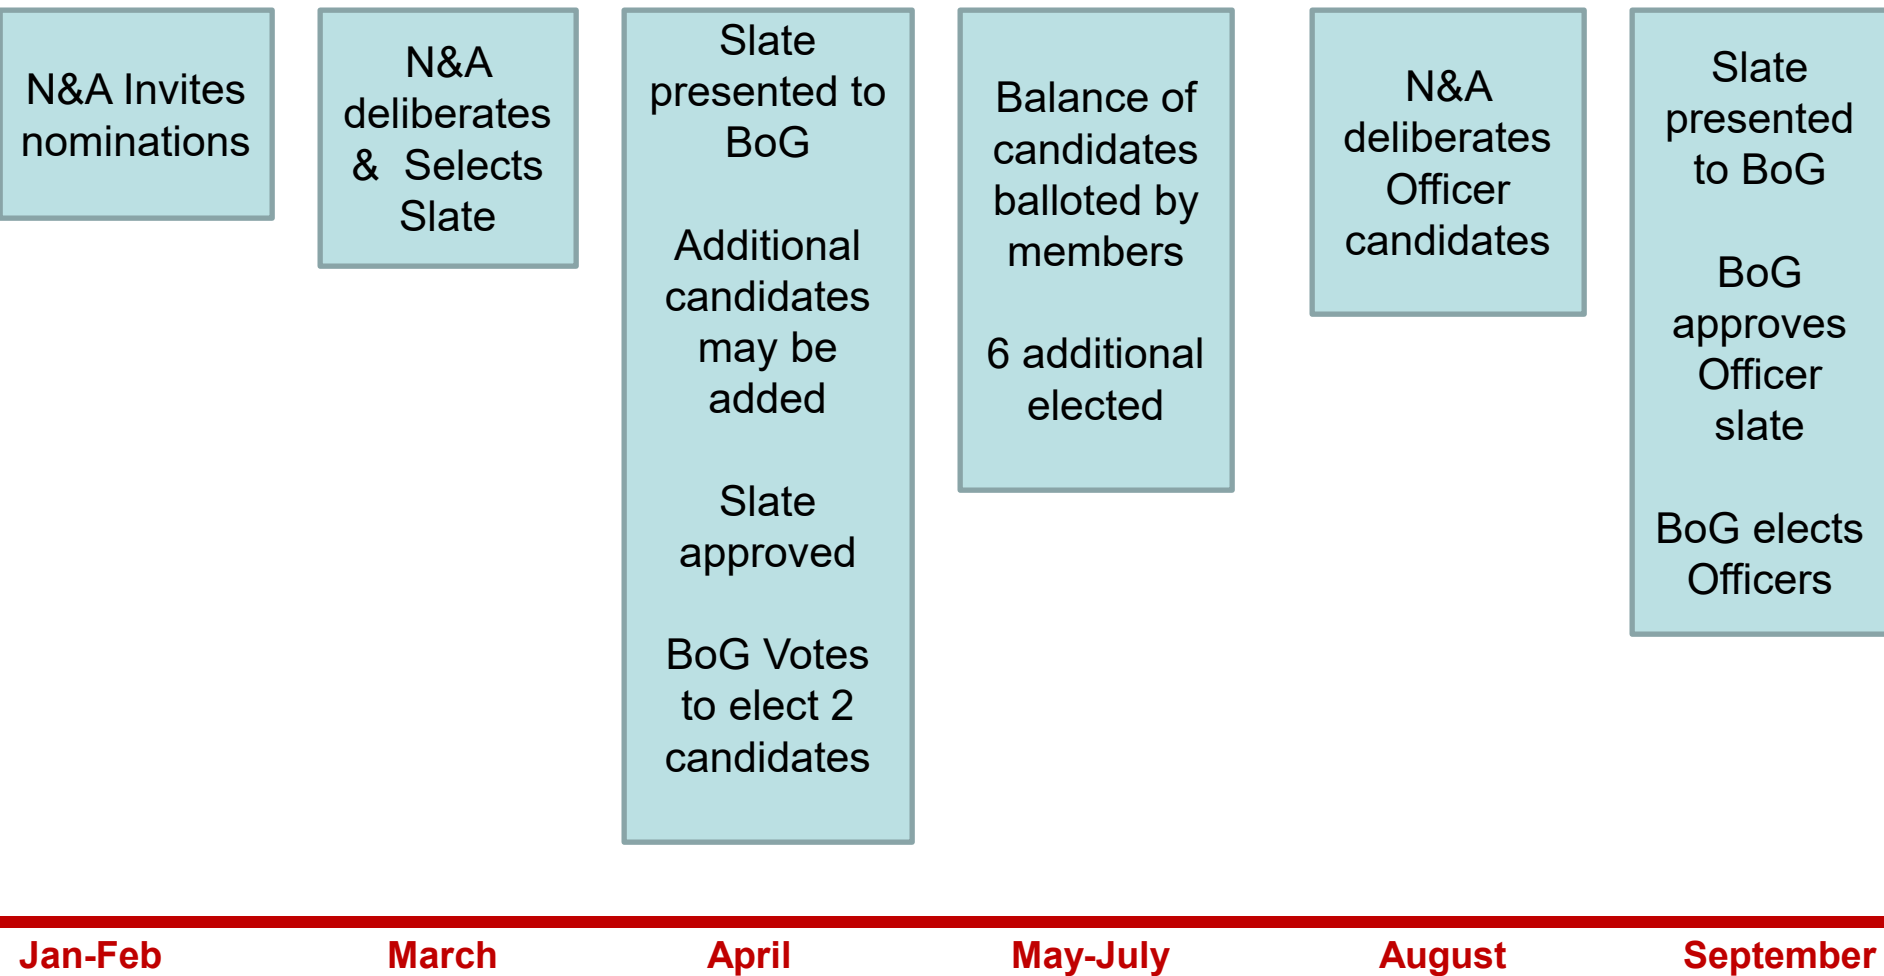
N&A Invites nominations

N&A deliberates & Selects Slate

Slate presented to BoG

Additional candidates may be added

Slate approved

BoG Votes to elect 2 candidates

Balance of candidates balloted by members

6 additional elected

N&A deliberates Officer candidates

Slate presented to BoG

BoG approves Officer slate

BoG elects Officers

Jan-Feb

March

April

May-July

August

September